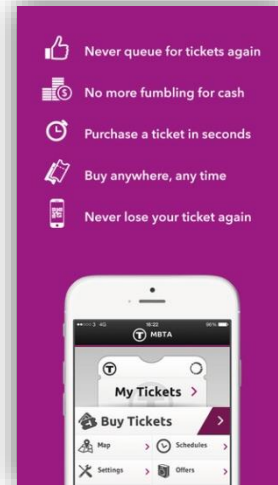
Never queue for tickets again

No more fumbling for cash

Purchase a ticket in seconds

Buy anywhere, any time

Never lose your ticket again

3 4G 16:22 96%

MBTA

My Tickets >

Buy Tickets >

Map >

Schedules >

Settings >

Offers >